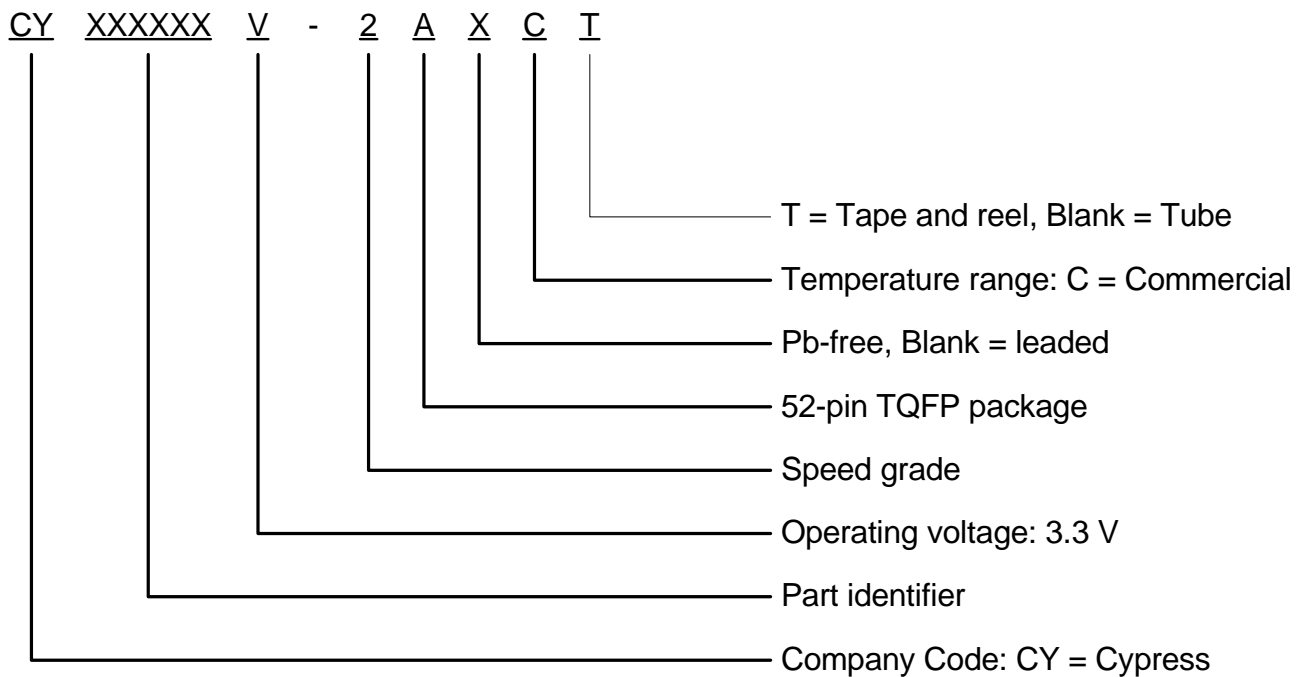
CY XXXXXX V - 2 A X C T

T = Tape and reel, Blank = Tube

Temperature range: C = Commercial

Pb-free, Blank = leaded

52-pin TQFP package

Speed grade

Operating voltage: 3.3 V

Part identifier

Company Code: CY = Cypress